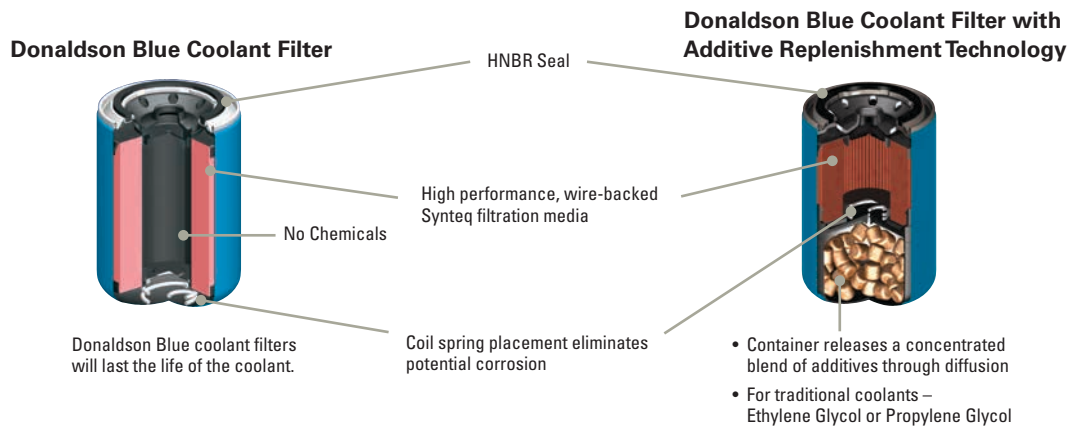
Donaldson Blue Coolant Filter

Donaldson Blue Coolant Filter with Additive Replenishment Technology

HNBR Seal

High performance, wire-backed Synteq filtration media

No Chemicals

Donaldson Blue coolant filters will last the life of the coolant.

Coil spring placement eliminates potential corrosion

• Container releases a concentrated blend of additives through diffusion

• For traditional coolants – Ethylene Glycol or Propylene Glycol